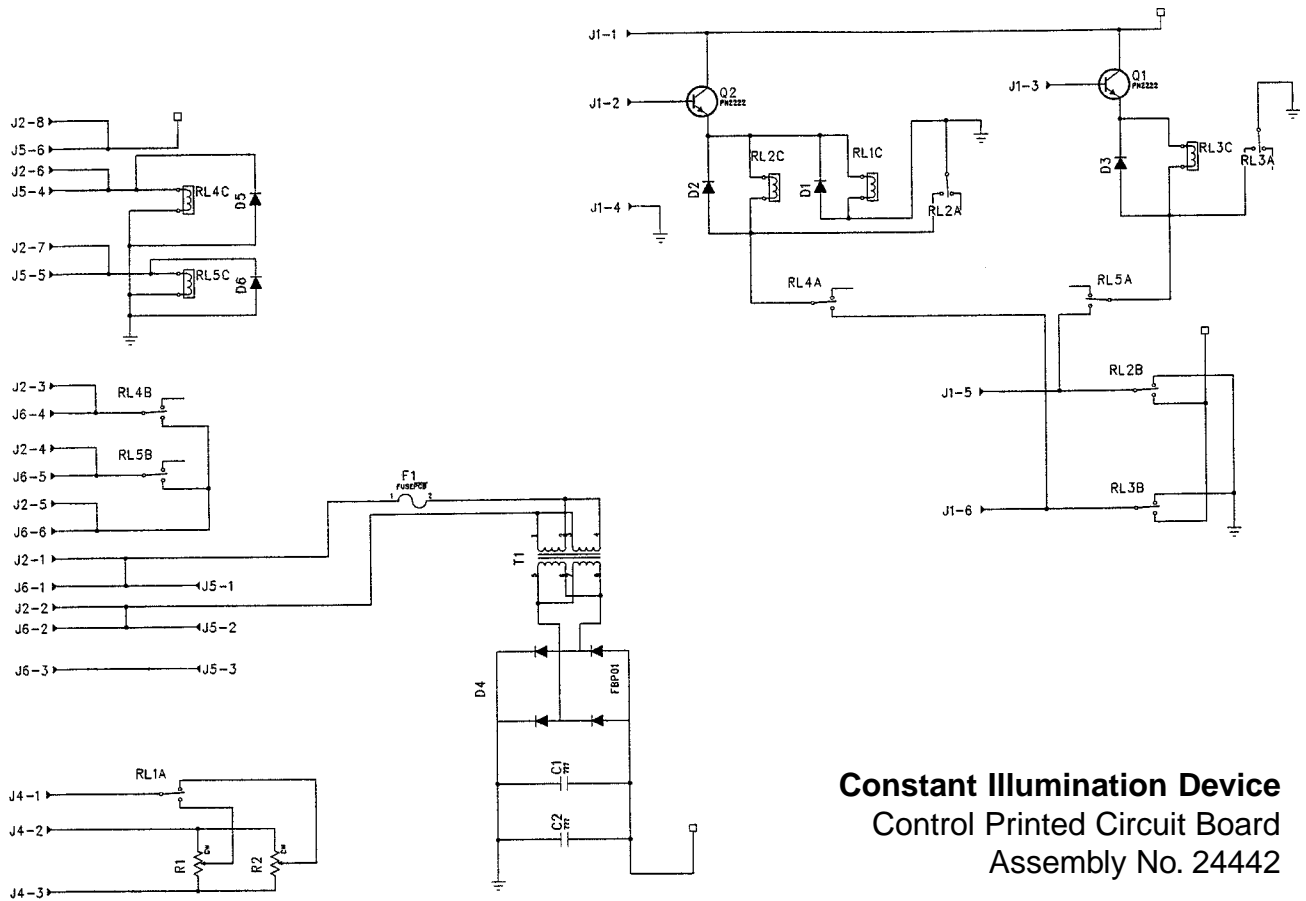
J1-1

J1-2
Q2
PN2222

J1-3
Q1
PN2222

J2-8
J5-6
J2-6
J5-4
RL4C
D5
J2-7
J5-5
RL5C
D6

RL2C
RL1C
D2
D1
J1-4
RL2A

D3
RL3C
RL3A

RL4A
RL5A

J2-3
J6-4
RL4B
J2-4
J6-5
RL5B
J2-5
J6-6

J1-5
RL2B
J1-6
RL3B

F1
FUSEPCB
1
2
T1

J2-1
J6-1
J5-1
J2-2
J6-2
J5-2
J6-3
J5-3

D4
FBP01
C1
C2

J4-1
RL1A
J4-2
R1
R2
J4-3

**Constant Illumination Device**
Control Printed Circuit Board
Assembly No. 24442